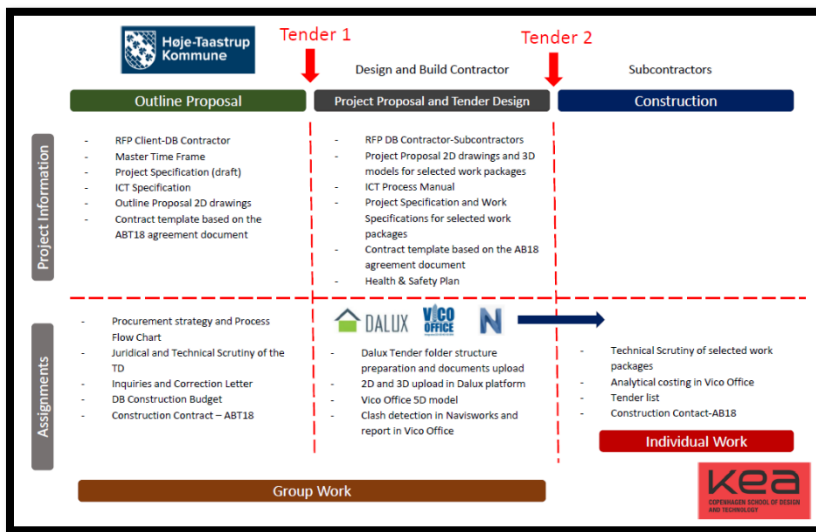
Høje-Taastrup Kommune

Tender 1

Tender 2

Design and Build Contractor

Subcontractors

Outline Proposal

Project Proposal and Tender Design

Construction

Project Information

- RFP Client-DB Contractor
- Master Time Frame
- Project Specification (draft)
- ICT Specification
- Outline Proposal 2D drawings
- Contract template based on the ABT18 agreement document

- RFP DB Contractor-Subcontractors
- Project Proposal 2D drawings and 3D models for selected work packages
- ICT Process Manual
- Project Specification and Work Specifications for selected work packages
- Contract template based on the AB18 agreement document
- Health & Safety Plan

Assignments

- Procurement strategy and Process Flow Chart
- Juridical and Technical Scrutiny of the TD
- Inquiries and Correction Letter
- DB Construction Budget
- Construction Contract – ABT18

DALUX VICO OFFICE N

- Dalux Tender folder structure preparation and documents upload 2D and 3D upload in Dalux platform
- Vico Office 5D model
- Clash detection in Navisworks and report in Vico Office

- Technical Scrutiny of selected work packages
- Analytical costing in Vico Office
- Tender list
- Construction Contact-AB18

Individual Work

Group Work

KEA
COPENHAGEN SCHOOL OF DESIGN AND TECHNOLOGY